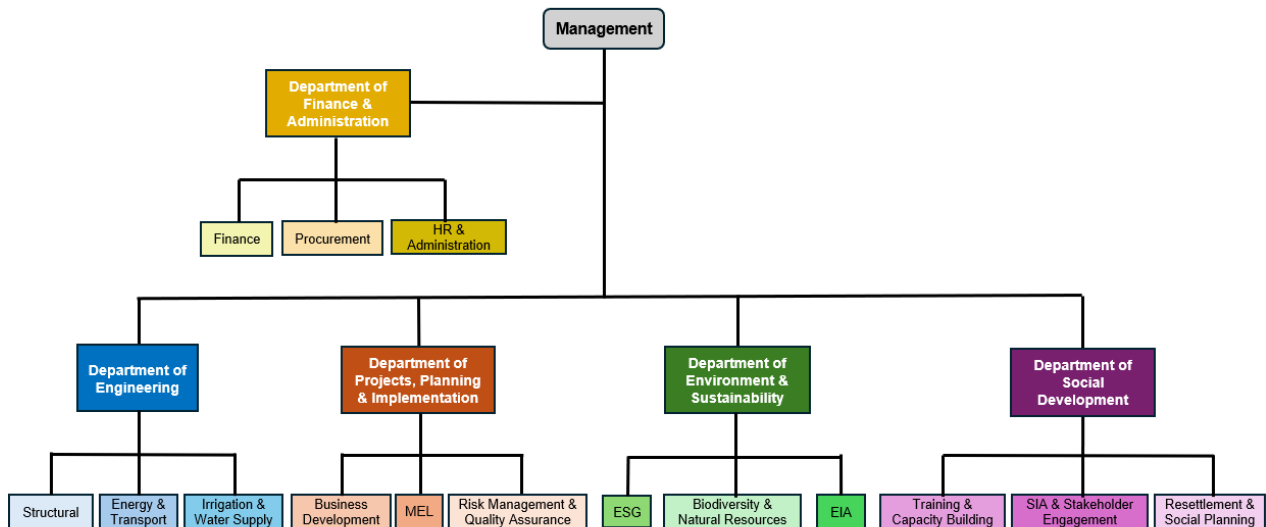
Management

Department of Finance & Administration

Finance

Procurement

HR & Administration

Department of Engineering

Structural

Energy & Transport

Irrigation & Water Supply

Department of Projects, Planning & Implementation

Business Development

MEL

Risk Management & Quality Assurance

Department of Environment & Sustainability

ESG

Biodiversity & Natural Resources

EIA

Department of Social Development

Training & Capacity Building

SIA & Stakeholder Engagement

Resettlement & Social Planning